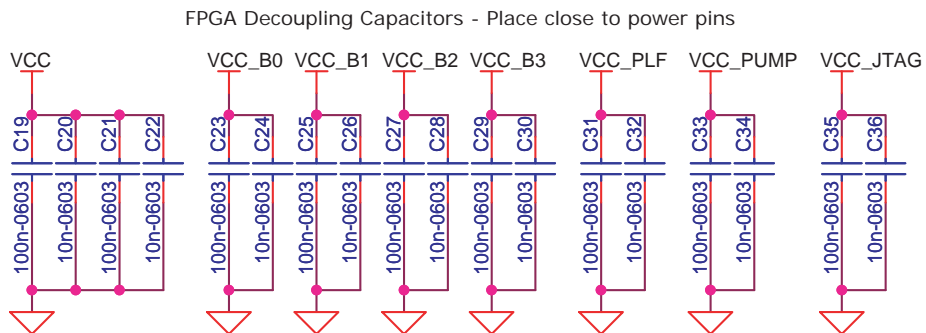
FPGA Decoupling Capacitors - Place close to power pins

VCC

C19
100n-0603

C20
10n-0603

C21
100n-0603

C22
10n-0603

VCC_B0

C23
100n-0603

C24
10n-0603

VCC_B1

C25
100n-0603

C26
10n-0603

VCC_B2

C27
100n-0603

C28
10n-0603

VCC_B3

C29
100n-0603

C30
10n-0603

VCC_PLF

C31
100n-0603

C32
10n-0603

VCC_PUMP

C33
100n-0603

C34
10n-0603

VCC_JTAG

C35
100n-0603

C36
10n-0603